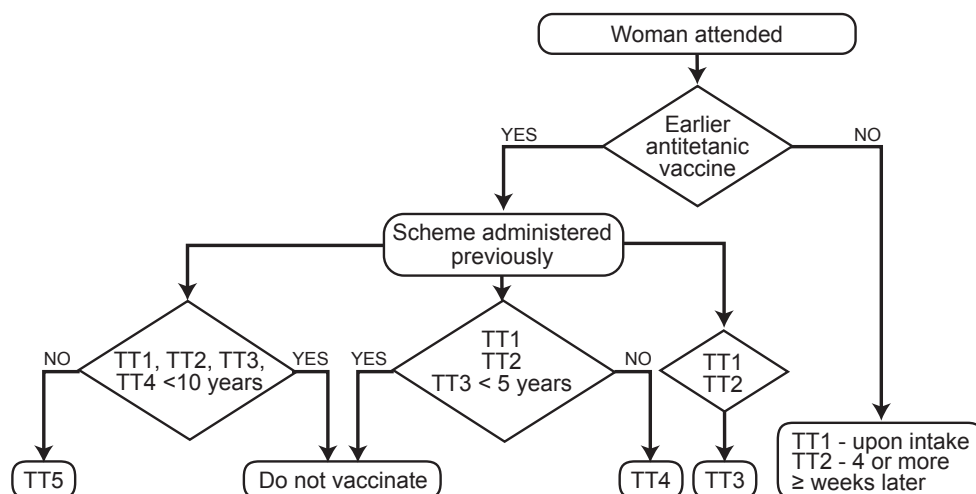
Woman attended

Earlier antitetanic vaccine

YES

NO

Scheme administered previously

TT1, TT2, TT3, TT4 <10 years

NO

YES

TT1 TT2 TT3 < 5 years

YES

NO

TT1 TT2

TT5

Do not vaccinate

TT4

TT3

TT1 - upon intake
TT2 - 4 or more ≥ weeks later